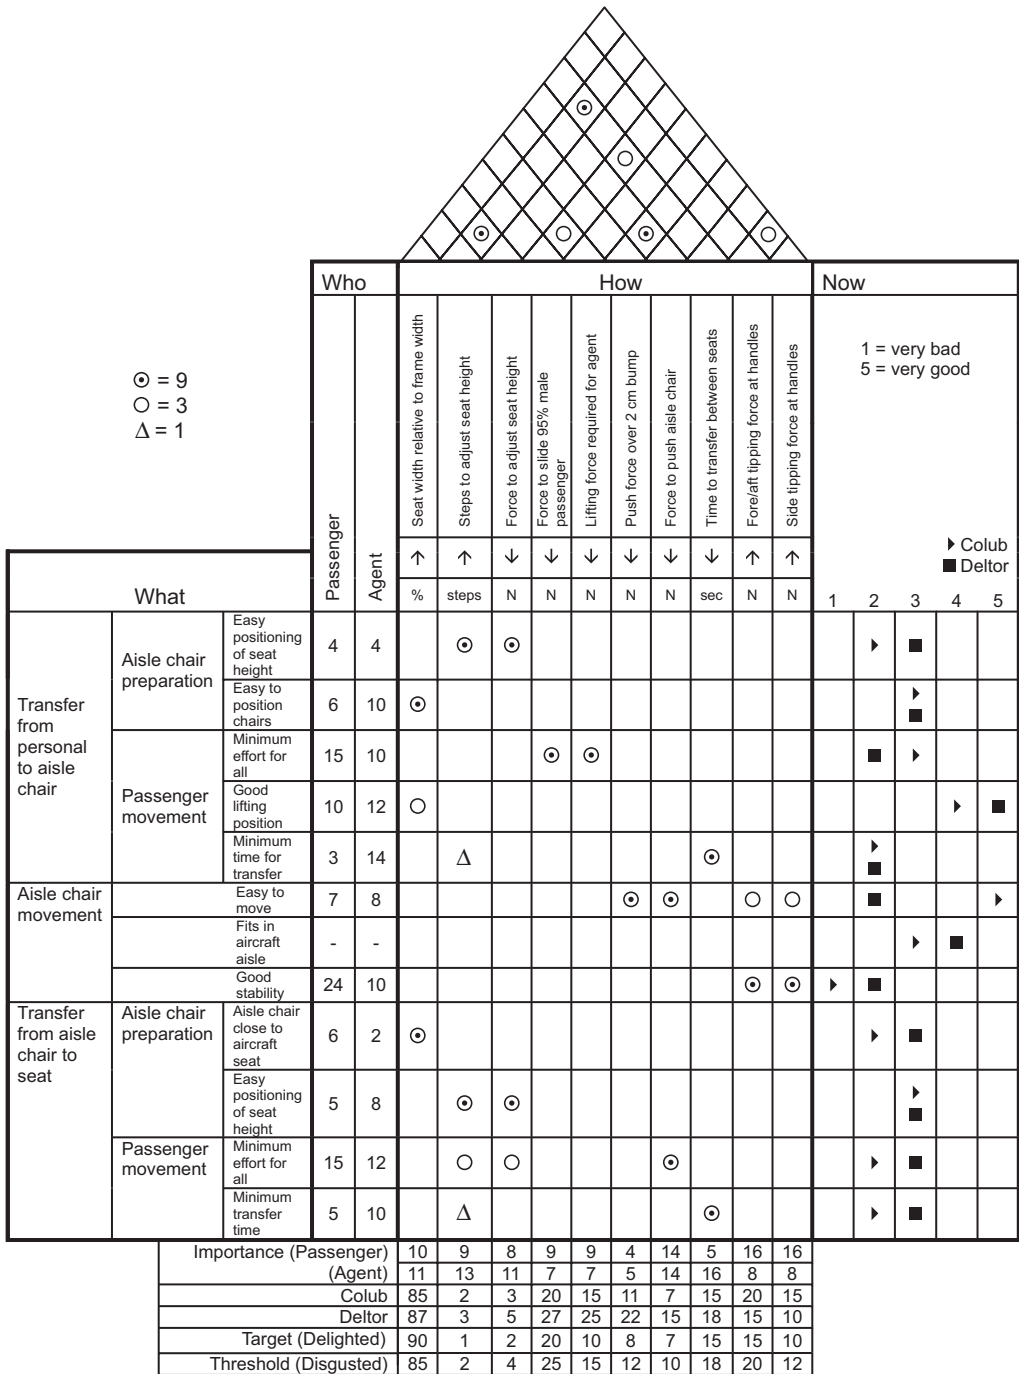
⊙ = 9
○ = 3
Δ = 1

| | | | Who | | How | | | | | | | | | | Now | | | | |
|---|---|---|---|---|---|---|---|---|---|---|---|---|---|---|---|---|---|---|---|
| | | | Passenger | Agent | Seat width relative to frame width | Steps to adjust seat height | Force to adjust seat height | Force to slide 95% male passenger | Lifting force required for agent | Push force over 2 cm bump | Force to push aisle chair | Time to transfer between seats | Fore/aft tipping force at handles | Side tipping force at handles | 1 = very bad 5 = very good ▸ Colub ■ Deltor | | | | |
| | | | | | ↑ | ↑ | ↓ | ↓ | ↓ | ↓ | ↓ | ↓ | ↑ | ↑ | | | | | |
| What | | | | | % | steps | N | N | N | N | N | sec | N | N | 1 | 2 | 3 | 4 | 5 |
| Transfer from personal to aisle chair | Aisle chair preparation | Easy positioning of seat height | 4 | 4 | | ⊙ | ⊙ | | | | | | | | | ▸ | ■ | | |
| | | Easy to position chairs | 6 | 10 | ⊙ | | | | | | | | | | | | ▸ ■ | | |
| | Passenger movement | Minimum effort for all | 15 | 10 | | | | ⊙ | ⊙ | | | | | | | ■ | ▸ | | |
| | | Good lifting position | 10 | 12 | ○ | | | | | | | | | | | | | ▸ | ■ |
| | | Minimum time for transfer | 3 | 14 | | Δ | | | | | | ⊙ | | | | ▸ ■ | | | |
| Aisle chair movement | | Easy to move | 7 | 8 | | | | | | ⊙ | ⊙ | | ○ | ○ | | ■ | | | ▸ |
| | | Fits in aircraft aisle | - | - | | | | | | | | | | | | | ▸ | ■ | |
| | | Good stability | 24 | 10 | | | | | | | | | ⊙ | ⊙ | ▸ | ■ | | | |
| Transfer from aisle chair to seat | Aisle chair preparation | Aisle chair close to aircraft seat | 6 | 2 | ⊙ | | | | | | | | | | | ▸ | ■ | | |
| | | Easy positioning of seat height | 5 | 8 | | ⊙ | ⊙ | | | | | | | | | | ▸ ■ | | |
| | Passenger movement | Minimum effort for all | 15 | 12 | | ○ | ○ | | | | ⊙ | | | | | ▸ | ■ | | |
| | | Minimum transfer time | 5 | 10 | | Δ | | | | | | ⊙ | | | | ▸ | ■ | | |

| | | | | | | | | | | |
|---|---|---|---|---|---|---|---|---|---|---|
| Importance (Passenger) | 10 | 9 | 8 | 9 | 9 | 4 | 14 | 5 | 16 | 16 |
| (Agent) | 11 | 13 | 11 | 7 | 7 | 5 | 14 | 16 | 8 | 8 |
| Colub | 85 | 2 | 3 | 20 | 15 | 11 | 7 | 15 | 20 | 15 |
| Deltor | 87 | 3 | 5 | 27 | 25 | 22 | 15 | 18 | 15 | 10 |
| Target (Delighted) | 90 | 1 | 2 | 20 | 10 | 8 | 7 | 15 | 15 | 10 |
| Threshold (Disgusted) | 85 | 2 | 4 | 25 | 15 | 12 | 10 | 18 | 20 | 12 |